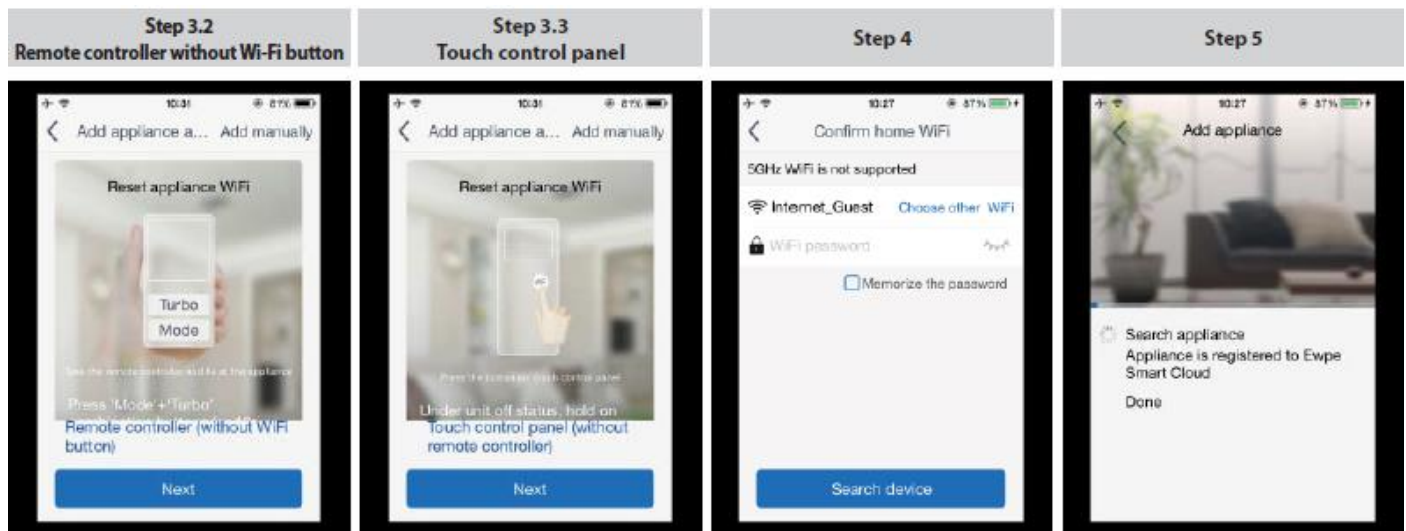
Step 3.2
Remote controller without Wi-Fi button

10:31 87%

Add appliance a... Add manually

Reset appliance WiFi

Turbo

Mode

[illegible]

Press 'Mode'+'Turbo'

Remote controller (without WiFi button)

Next

Step 3.3
Touch control panel

10:31 87%

Add appliance a... Add manually

Reset appliance WiFi

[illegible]

Under unit off status, hold on

Touch control panel (without remote controller)

Next

Step 4

10:27 87%

Confirm home WiFi

5GHz WiFi is not supported

Internet_Guest Choose other WiFi

WiFi password

Memorize the password

Search device

Step 5

10:27 87%

Add appliance

Search appliance

Appliance is registered to Ewpe Smart Cloud

Done